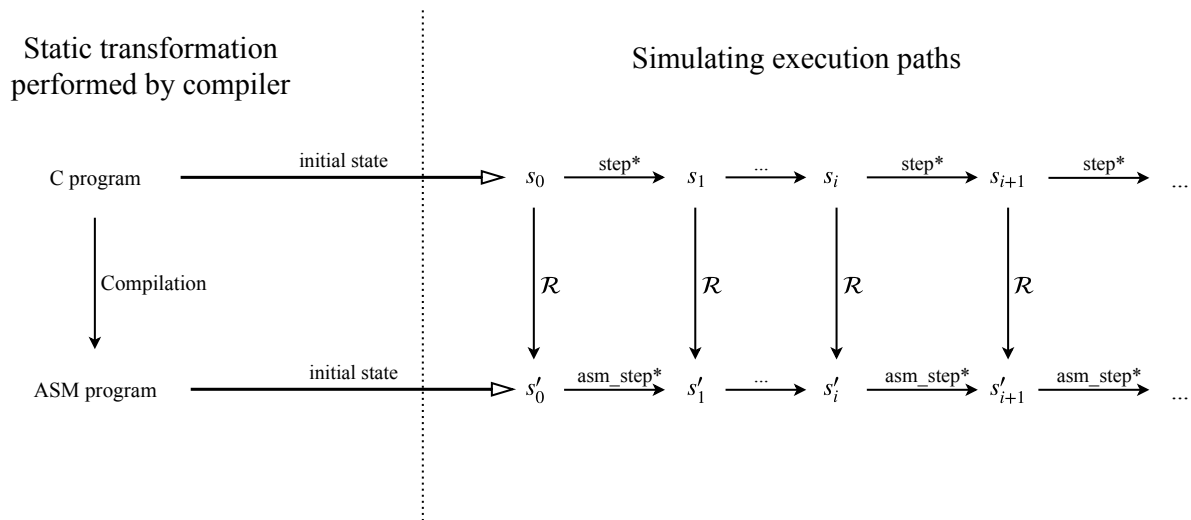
Static transformation performed by compiler

Simulating execution paths

C program

initial state

$s_0$ step* $s_1$ ... $s_i$ step* $s_{i+1}$ step* ...

Compilation

$\mathcal{R}$ $\mathcal{R}$ $\mathcal{R}$ $\mathcal{R}$

ASM program

initial state

$s'_0$ asm_step* $s'_1$ ... $s'_i$ asm_step* $s'_{i+1}$ asm_step* ...